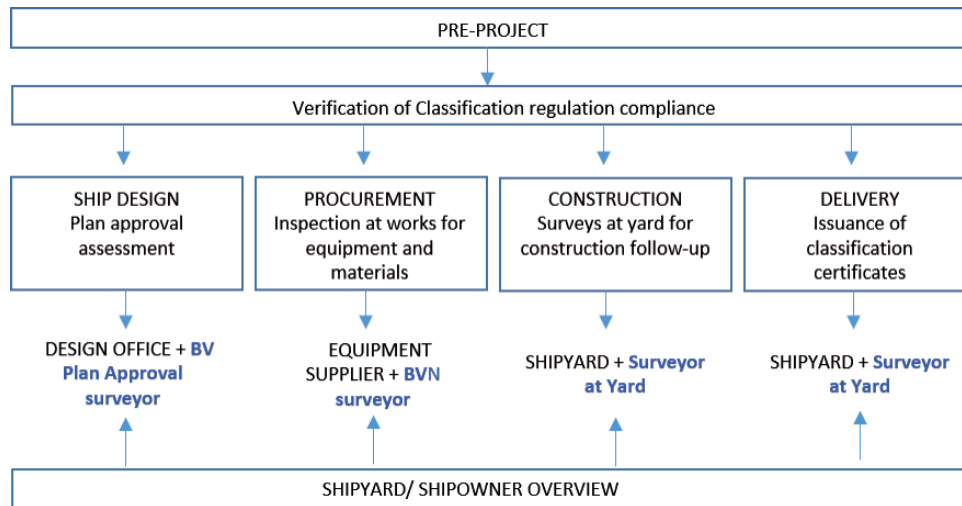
PRE-PROJECT

Verification of Classification regulation compliance

SHIP DESIGN
Plan approval assessment

PROCUREMENT
Inspection at works for equipment and materials

CONSTRUCTION
Surveys at yard for construction follow-up

DELIVERY
Issuance of classification certificates

DESIGN OFFICE + BV Plan Approval surveyor

EQUIPMENT SUPPLIER + BVN surveyor

SHIPYARD + Surveyor at Yard

SHIPYARD + Surveyor at Yard

SHIPYARD/ SHIPOWNER OVERVIEW